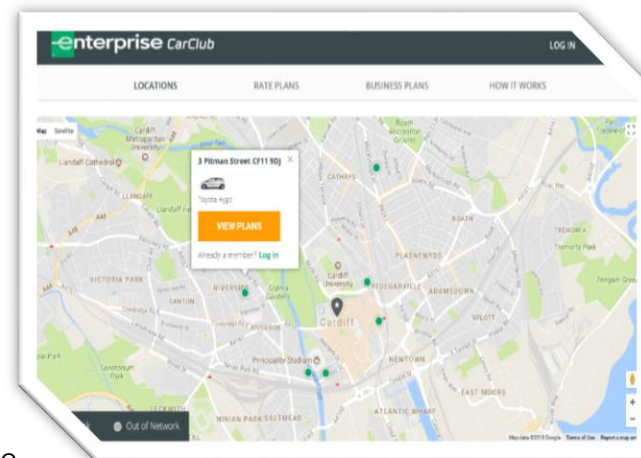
enterprise CarClub

LOG IN

LOCATIONS

RATE PLANS

BUSINESS PLANS

HOW IT WORKS

Map Satellite

3 Pitman Street CF11 9DJ

Toyota Aygo

VIEW PLANS

Already a member? Log in

Cardiff Metropolitan University

Llandaff Cathedral

LLANDAFF

Llandaff Fields

CATHAYS

ROATH

Roath Recreation Ground

PLASNEWYDD

TREMORFA

Tremorfa Park

Cardiff University

ADAMSDOWN

VICTORIA PARK

CANTON

RIVERSIDE

Sophia Gardens

Cardiff

SPLOTT

Principality Stadium

NEWTOWN

EAST MOORS

ATLANTIC WHARF

NINIAN PARK

Sanatorium Park

Out of Network

Map data ©2018 Google Terms of Use Report a map error